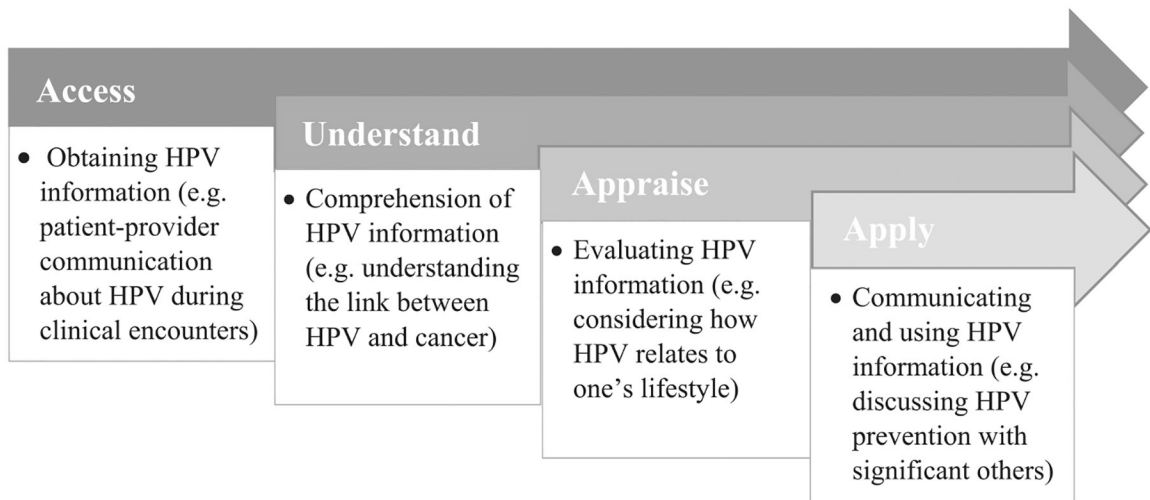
Access

• Obtaining HPV information (e.g. patient-provider communication about HPV during clinical encounters)

Understand

• Comprehension of HPV information (e.g. understanding the link between HPV and cancer)

Appraise

• Evaluating HPV information (e.g. considering how HPV relates to one's lifestyle)

Apply

• Communicating and using HPV information (e.g. discussing HPV prevention with significant others)